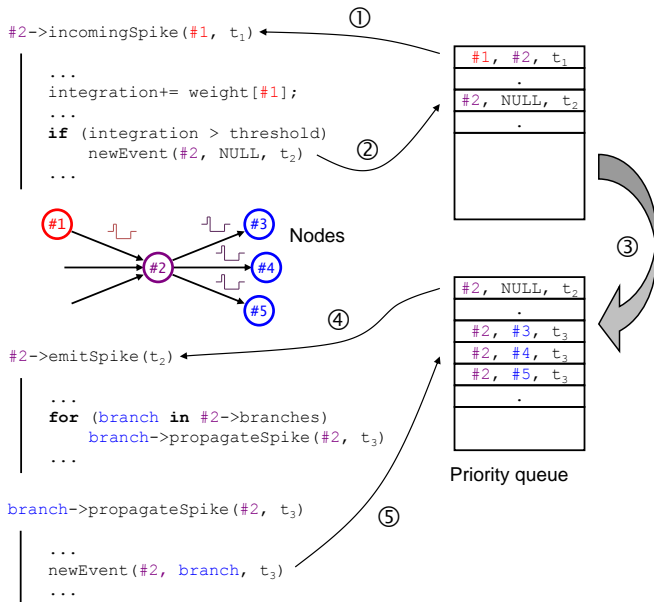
#2->incomingSpike(#1, $t_1$)

...
integration+= weight[#1];
...
**if** (integration > threshold)
newEvent(#2, NULL, $t_2$)
...

①

②

| #1, #2, $t_1$ |
|---|
| . |
| #2, NULL, $t_2$ |
| . |
| |

#1

#2

#3

#4

#5

Nodes

③

| #2, NULL, $t_2$ |
|---|
| . |
| #2, #3, $t_3$ |
| #2, #4, $t_3$ |
| #2, #5, $t_3$ |
| . |
| |

④

#2->emitSpike($t_2$)

...
**for** (branch **in** #2->branches)
branch->propagateSpike(#2, $t_3$)
...

Priority queue

branch->propagateSpike(#2, $t_3$)

⑤

...
newEvent(#2, branch, $t_3$)
...